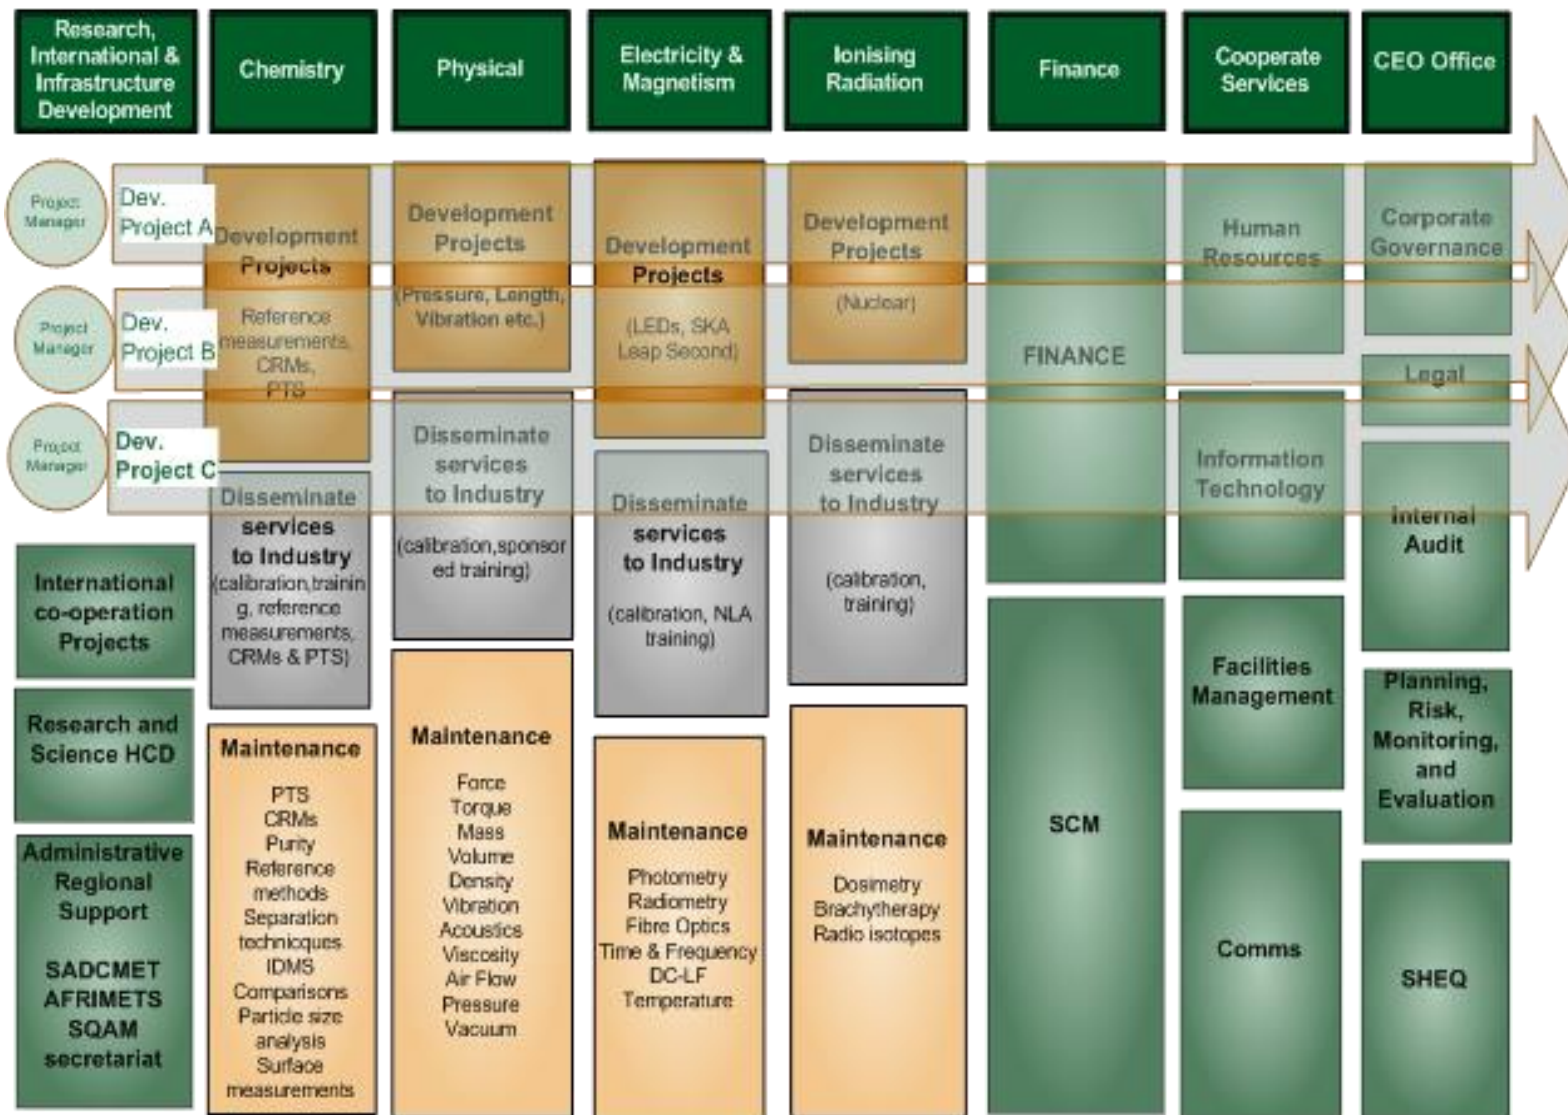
Research, International & Infrastructure Development

Chemistry

Physical

Electricity & Magnetism

Ionising Radiation

Finance

Cooperate Services

CEO Office

Project Manager

Dev. Project A

Project Manager

Dev. Project B

Project Manager

Dev. Project C

Development Projects

Reference measurements, CRMs, PTS

Disseminate services to Industry (calibration,training, reference measurements, CRMs & PTS)

Maintenance

PTS
CRMs
Purity
Reference methods
Separation techniques
IDMS
Comparisons
Particle size analysis
Surface measurements

Development Projects

(Pressure, Length, Vibration etc.)

Disseminate services to Industry

(calibration,sponsored training)

Maintenance

Force
Torque
Mass
Volume
Density
Vibration
Acoustics
Viscosity
Air Flow
Pressure
Vacuum

Development Projects

(LEDs, SKA Leap Second)

Disseminate services to Industry

(calibration, NLA training)

Maintenance

Photometry
Radiometry
Fibre Optics
Time & Frequency
DC-LF
Temperature

Development Projects

(Nuclear)

Disseminate services to Industry

(calibration, training)

Maintenance

Dosimetry
Brachytherapy
Radio isotopes

FINANCE

SCM

Human Resources

Information Technology

Facilities Management

Comms

Corporate Governance

Legal

Internal Audit

Planning, Risk, Monitoring, and Evaluation

SHEQ

International co-operation Projects

Research and Science HCD

Administrative Regional Support

SADCMET
AFRIMETS
SQAM
secretariat